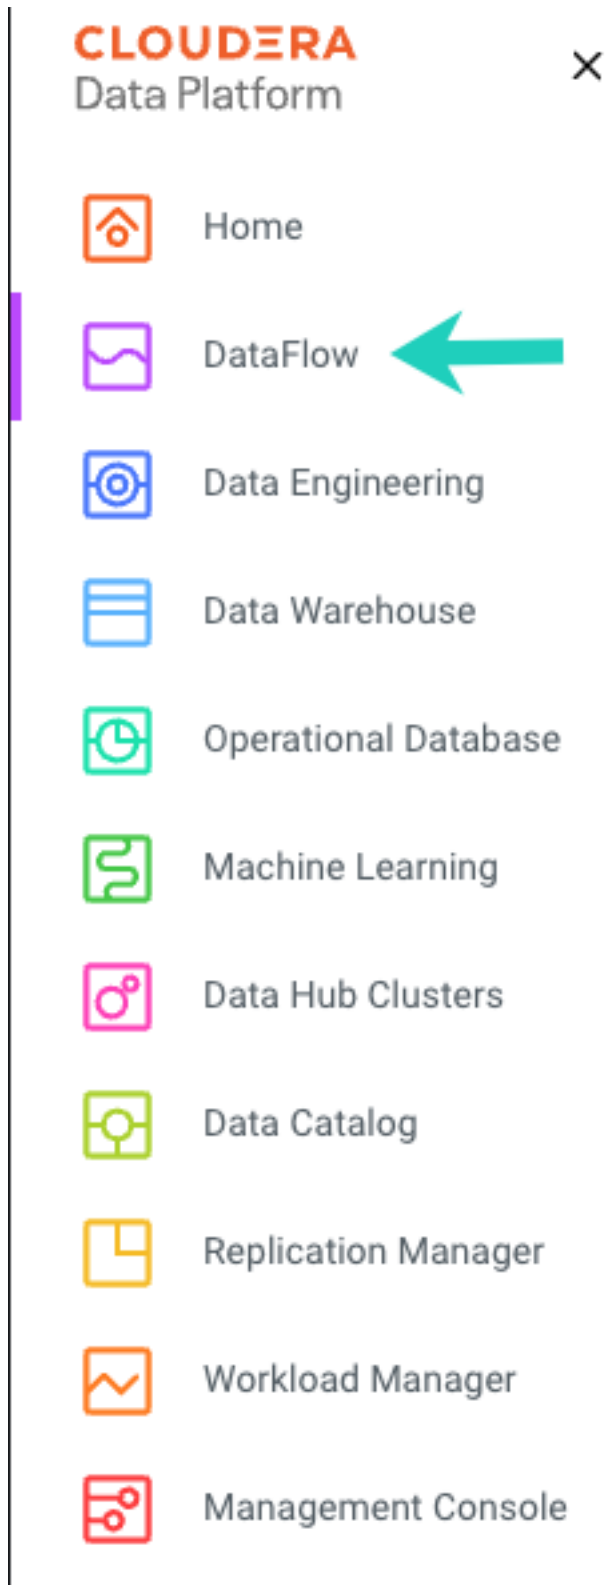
CLOUDERA
Data Platform

×

Home

DataFlow

Data Engineering

Data Warehouse

Operational Database

Machine Learning

Data Hub Clusters

Data Catalog

Replication Manager

Workload Manager

Management Console